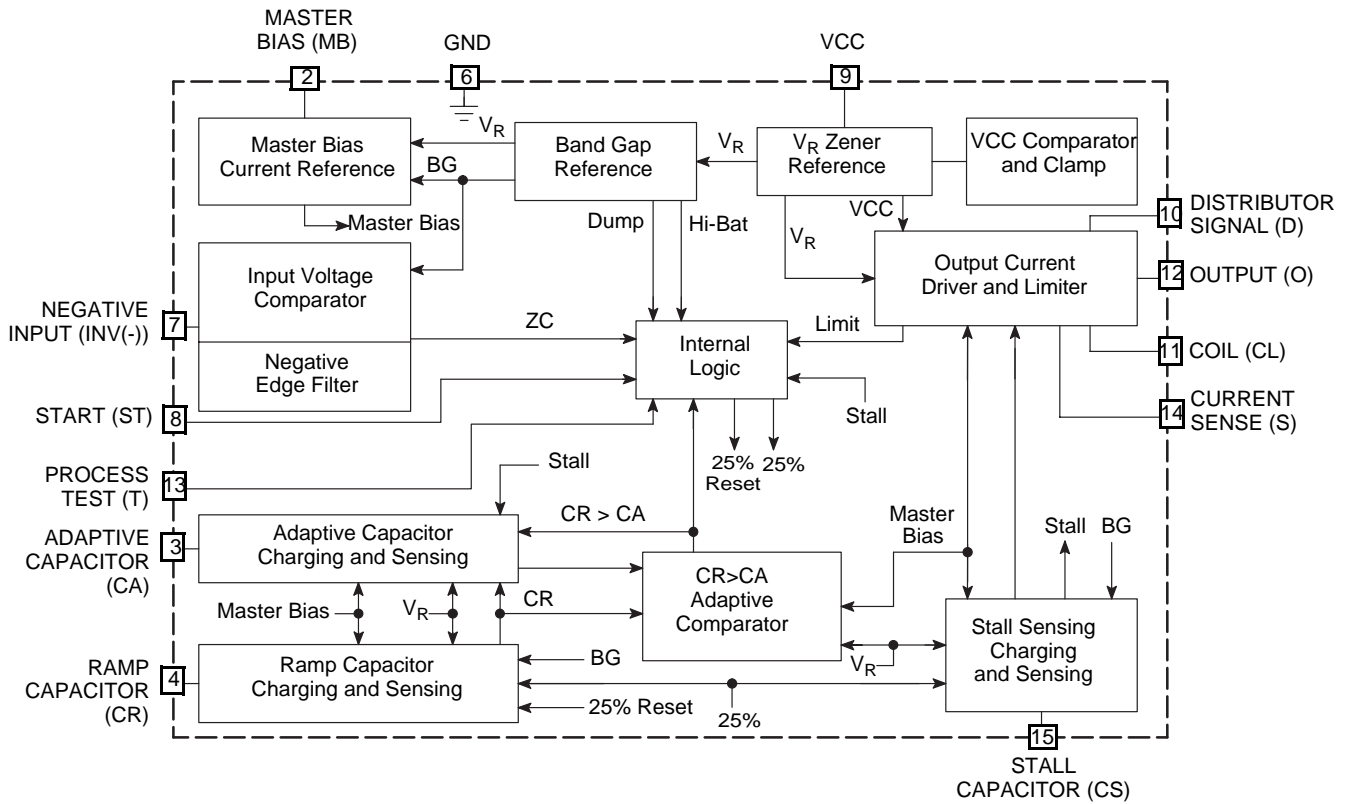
MASTER BIAS (MB)
2
GND
6
VCC
9

$V_R$
Master Bias Current Reference
BG
Master Bias
Band Gap Reference
$V_R$
$V_R$ Zener Reference
VCC Comparator and Clamp
Dump
Hi-Bat
VCC
$V_R$
DISTRIBUTOR SIGNAL (D)
10
Input Voltage Comparator
Output Current Driver and Limiter
12
OUTPUT (O)
NEGATIVE INPUT (INV(-))
7
ZC
Limit
Internal Logic
Negative Edge Filter
11
COIL (CL)
START (ST)
8
Stall
14
CURRENT SENSE (S)
PROCESS TEST (T)
13
Stall
25%
Reset
25%
ADAPTIVE CAPACITOR (CA)
3
Adaptive Capacitor Charging and Sensing
CR > CA
Master Bias
Stall
BG
CR>CA Adaptive Comparator
Master Bias
$V_R$
CR
Stall Sensing Charging and Sensing
RAMP CAPACITOR (CR)
4
Ramp Capacitor Charging and Sensing
BG
$V_R$
25% Reset
25%
15
STALL CAPACITOR (CS)